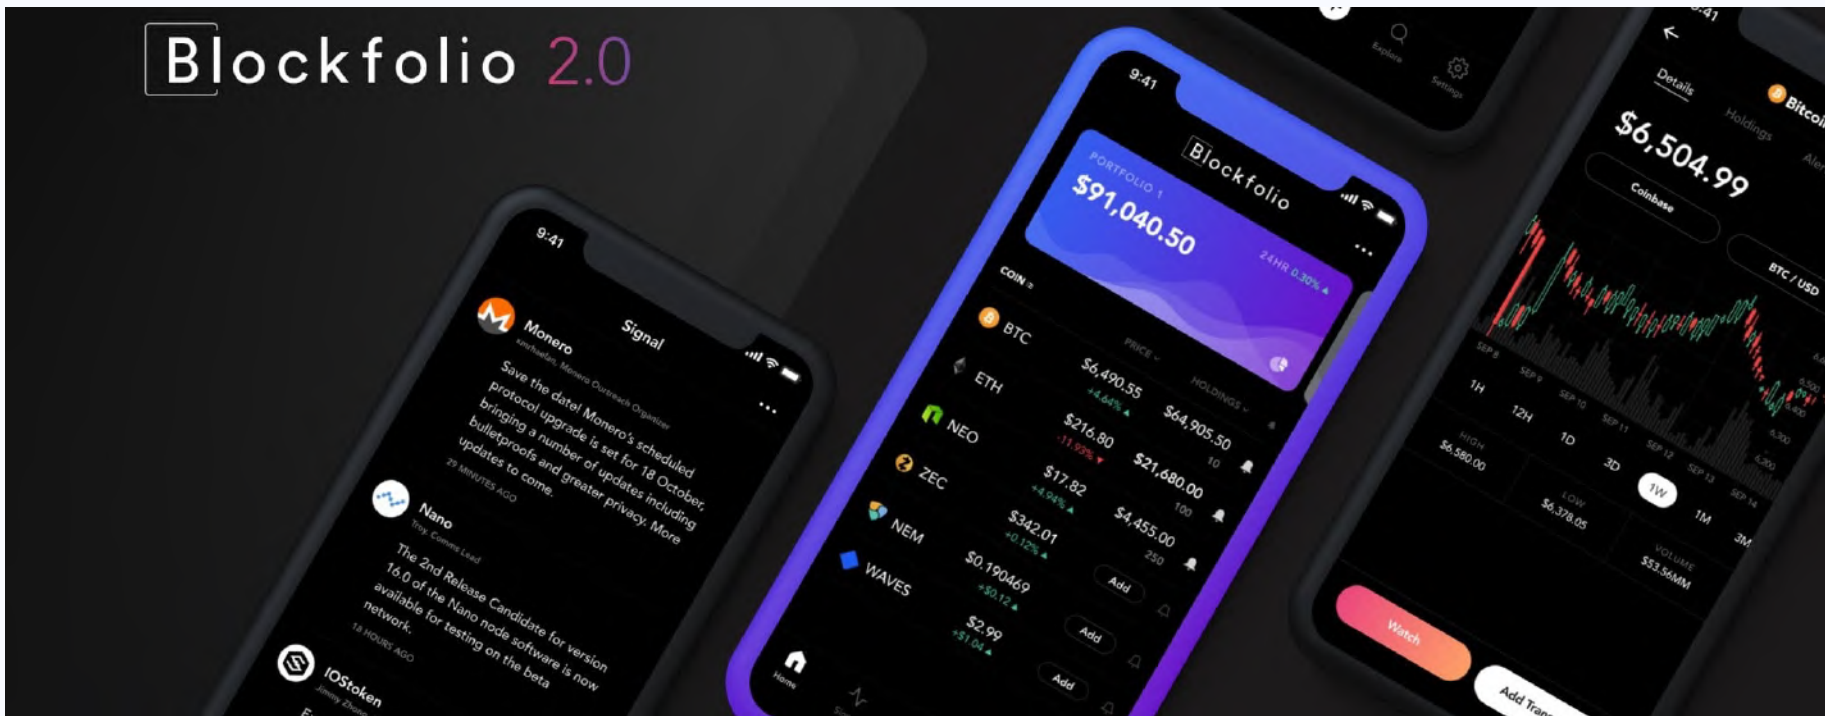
Blockfolio 2.0

9:41

Signal

Monero
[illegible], Monero Outreach Organizer
Save the date! Monero's scheduled protocol upgrade is set for 18 October, bringing a number of updates including bulletproofs and greater privacy. More updates to come.
29 MINUTES AGO

Nano
Troy, Comms Lead
The 2nd Release Candidate for version 16.0 of the Nano node software is now available for testing on the beta network.
18 HOURS AGO

IOStoken
Jimmy Zhong

9:41

Blockfolio

PORTFOLIO 1
$91,040.50
24HR 0.30% ▲

COIN
PRICE
HOLDINGS

| | | |
|---|---|---|
| BTC | $6,490.55 +4.64% ▲ | $64,905.50 10 |
| ETH | $216.80 -11.93% ▼ | $21,680.00 100 |
| NEO | $17.82 +4.94% ▲ | $4,455.00 250 |
| ZEC | $342.01 +0.12% ▲ | Add |
| NEM | $0.190469 +$0.12 ▲ | Add |
| WAVES | $2.99 +$1.04 ▲ | Add |

Home

Explore
Settings

Details
Holdings
Ale
Bitcoi
$6,504.99
Coinbase
BTC / USD
SEP 8 SEP 9 SEP 10 SEP 11 SEP 12 SEP 13 SEP 14
1H 12H 1D 3D 1W 1M 3M
HIGH $6,580.00
LOW $6,378.05
VOLUME $53.56MM
Watch
Add Tra